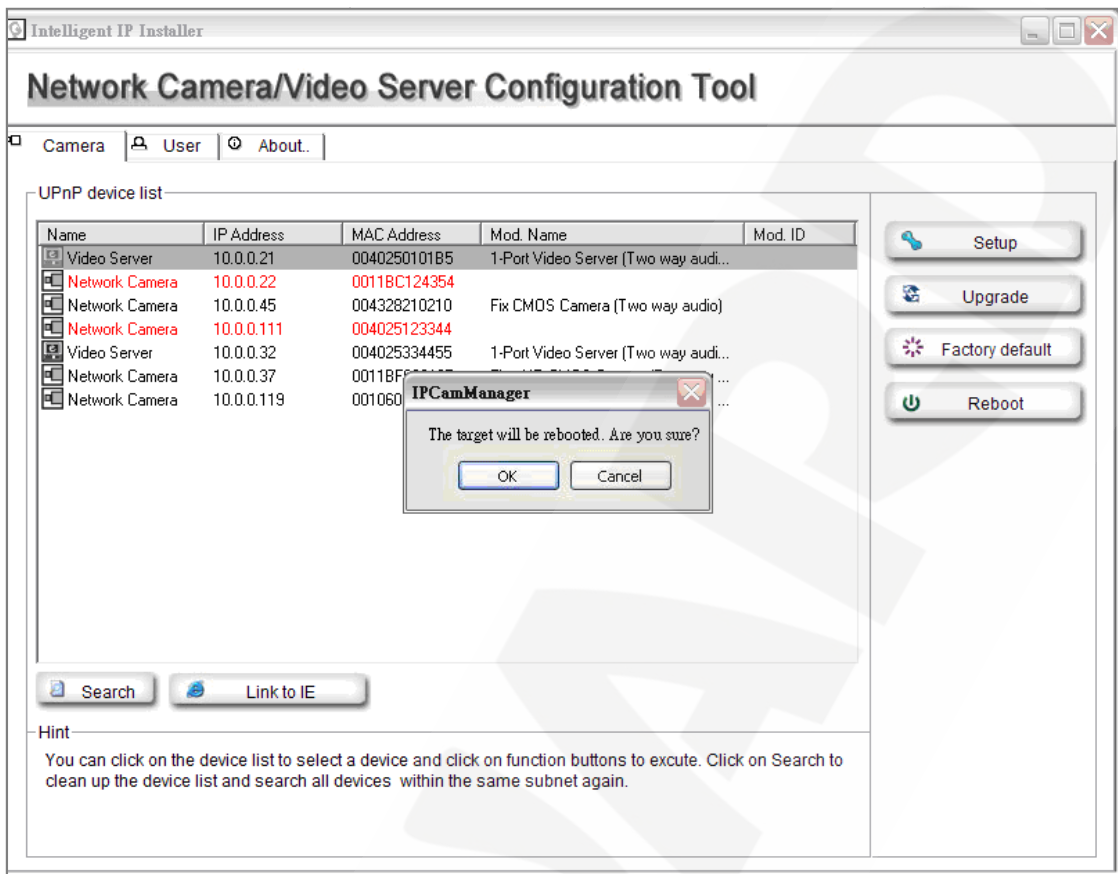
Intelligent IP Installer

Network Camera/Video Server Configuration Tool

Camera | User | About..

UPnP device list

| Name | IP Address | MAC Address | Mod. Name | Mod. ID |
|---|---|---|---|---|
| Video Server | 10.0.0.21 | 0040250101B5 | 1-Port Video Server (Two way audi... | |
| Network Camera | 10.0.0.22 | 0011BC124354 | | |
| Network Camera | 10.0.0.45 | 004328210210 | Fix CMOS Camera (Two way audio) | |
| Network Camera | 10.0.0.111 | 004025123344 | | |
| Video Server | 10.0.0.32 | 004025334455 | 1-Port Video Server (Two way audi... | |
| Network Camera | 10.0.0.37 | 0011BF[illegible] | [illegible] ... | |
| Network Camera | 10.0.0.119 | 001060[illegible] | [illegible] ... | |

IPCamManager

The target will be rebooted. Are you sure?

OK Cancel

Setup
Upgrade
Factory default
Reboot

Search
Link to IE

Hint

You can click on the device list to select a device and click on function buttons to excute. Click on Search to clean up the device list and search all devices within the same subnet again.